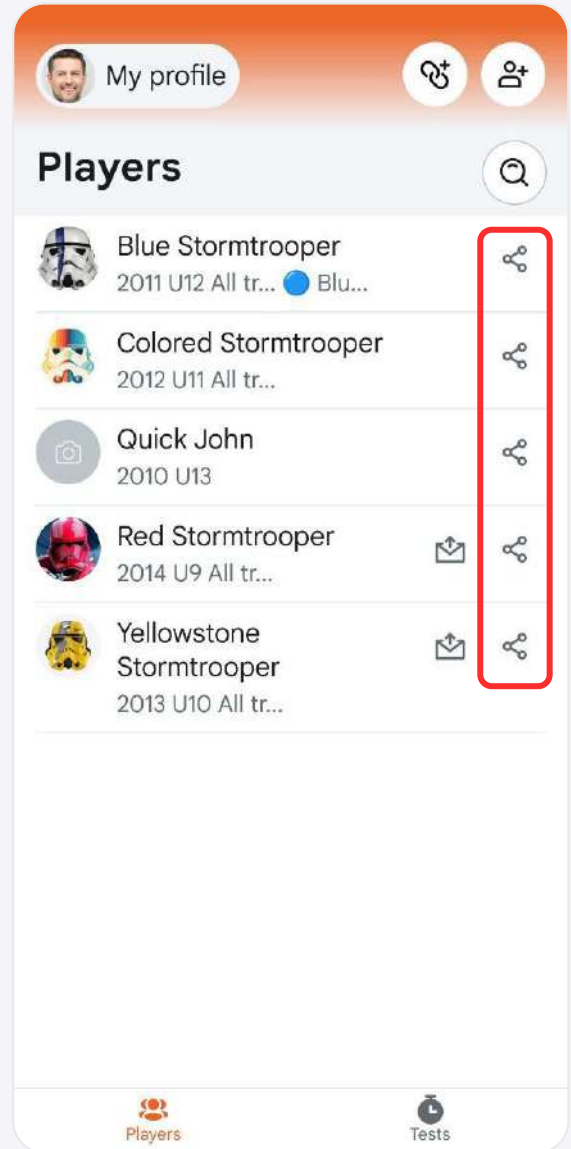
My profile

Players

Blue Stormtrooper
2011 U12 All tr... Blu...

Colored Stormtrooper
2012 U11 All tr...

Quick John
2010 U13

Red Stormtrooper
2014 U9 All tr...

Yellowstone Stormtrooper
2013 U10 All tr...

Players

Tests